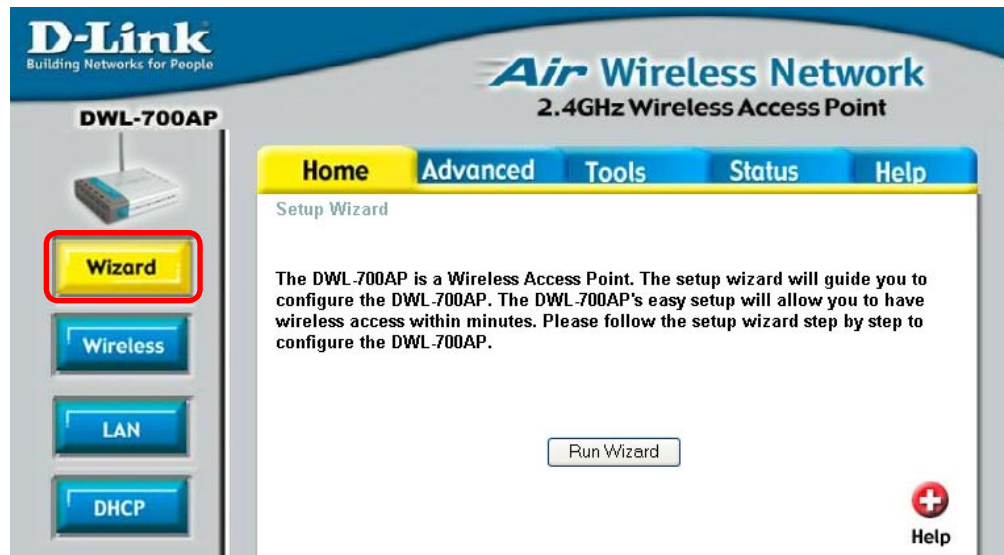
D-Link
Building Networks for People

Air Wireless Network
2.4GHz Wireless Access Point

DWL-700AP

Home Advanced Tools Status Help

Setup Wizard

Wizard

Wireless

LAN

DHCP

The DWL-700AP is a Wireless Access Point. The setup wizard will guide you to configure the DWL-700AP. The DWL-700AP's easy setup will allow you to have wireless access within minutes. Please follow the setup wizard step by step to configure the DWL-700AP.

Run Wizard

Help